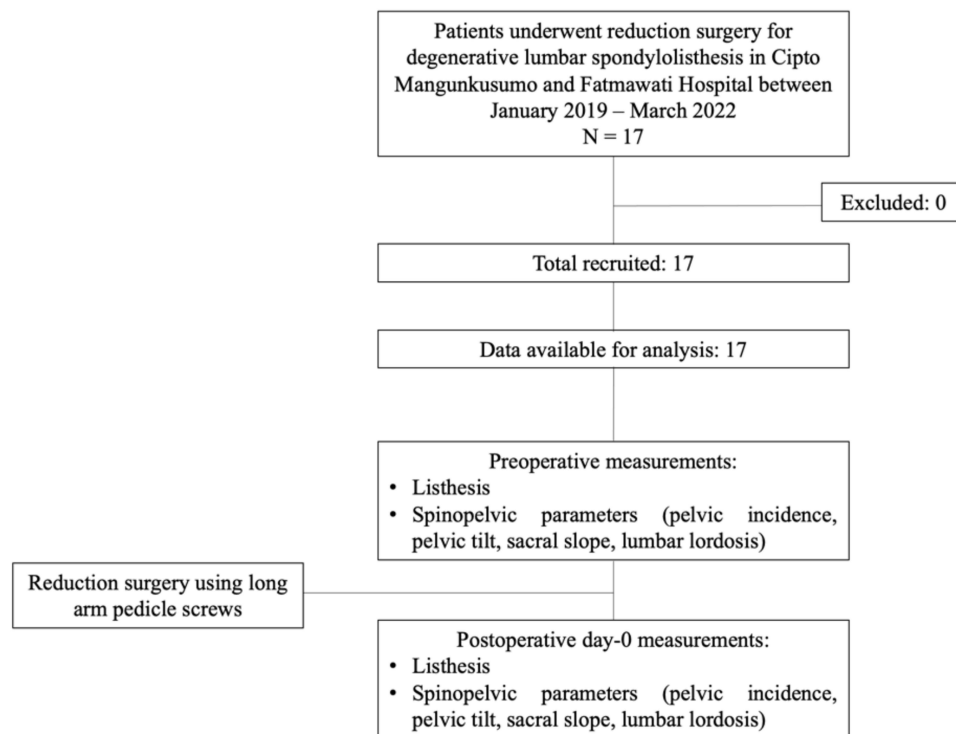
Patients underwent reduction surgery for degenerative lumbar spondylolisthesis in Cipto Mangunkusumo and Fatmawati Hospital between January 2019 – March 2022
N = 17

Excluded: 0

Total recruited: 17

Data available for analysis: 17

Preoperative measurements:
• Listhesis
• Spinopelvic parameters (pelvic incidence, pelvic tilt, sacral slope, lumbar lordosis)

Reduction surgery using long arm pedicle screws

Postoperative day-0 measurements:
• Listhesis
• Spinopelvic parameters (pelvic incidence, pelvic tilt, sacral slope, lumbar lordosis)